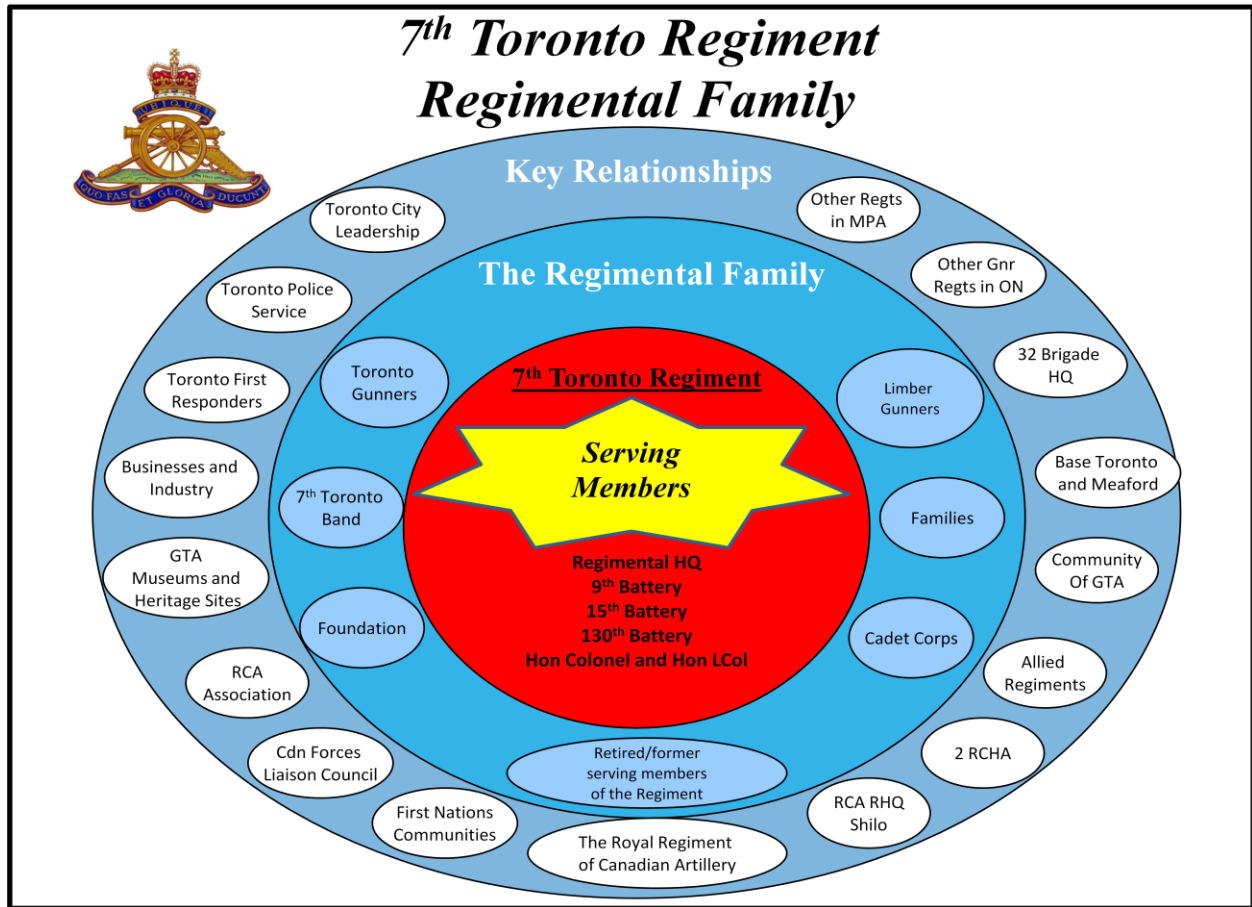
7$^{th}$ Toronto Regiment
Regimental Family

UBIQUE
QUO FAS ET GLORIA DUCUNT

Key Relationships

Toronto City Leadership

Other Regts in MPA

Toronto Police Service

Other Gnr Regts in ON

Toronto First Responders

32 Brigade HQ

Businesses and Industry

Base Toronto and Meaford

GTA Museums and Heritage Sites

Community Of GTA

RCA Association

Allied Regiments

Cdn Forces Liaison Council

2 RCHA

First Nations Communities

RCA RHQ Shilo

The Royal Regiment of Canadian Artillery

The Regimental Family

Toronto Gunners

Limber Gunners

7$^{th}$ Toronto Band

Families

Foundation

Cadet Corps

Retired/former serving members of the Regiment

7$^{th}$ Toronto Regiment

Serving Members

Regimental HQ
9$^{th}$ Battery
15$^{th}$ Battery
130$^{th}$ Battery
Hon Colonel and Hon LCol